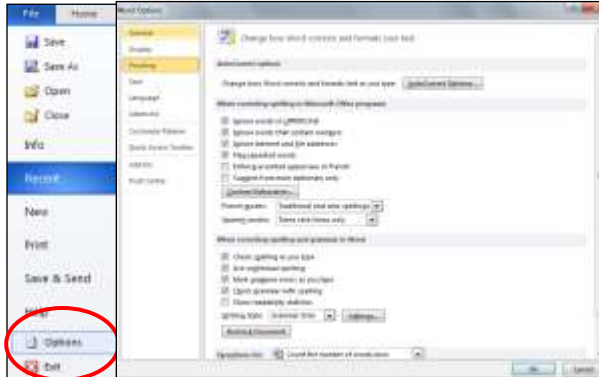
File
Home
Save
Save As
Open
Close
Info
Recent
New
Print
Save & Send
Help
Options
Exit

Word Options
General
Display
Proofing
Save
Language
Advanced
Customize Ribbon
Quick Access Toolbar
Add-Ins
Trust Center

Change how Word corrects and formats your text.

AutoCorrect options
Change how Word corrects and formats text as you type: AutoCorrect Options...

When correcting spelling in Microsoft Office programs
Ignore words in UPPERCASE
Ignore words that contain numbers
Ignore Internet and file addresses
Flag repeated words
Enforce accented uppercase in French
Suggest from main dictionary only
Custom Dictionaries...
French modes: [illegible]
Spanish modes: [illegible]

When correcting spelling and grammar in Word
Check spelling as you type
Use contextual spelling
Mark grammar errors as you type
Check grammar with spelling
Show readability statistics
Writing Style: Grammar Only
Settings...
Recheck Document

Exceptions for: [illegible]

OK
Cancel